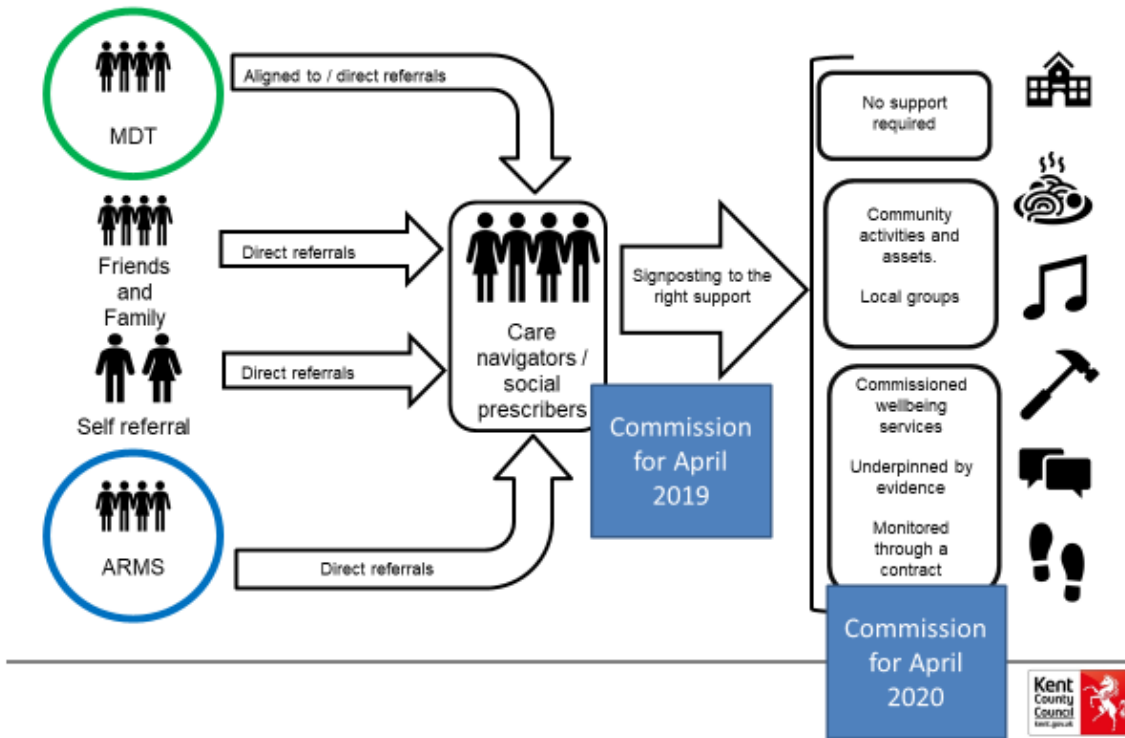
MDT

Aligned to / direct referrals

Friends and Family

Direct referrals

Self referral

Direct referrals

ARMS

Direct referrals

Care navigators / social prescribers

Signposting to the right support

Commission for April 2019

No support required

Community activities and assets.

Local groups

Commissioned wellbeing services

Underpinned by evidence

Monitored through a contract

Commission for April 2020

Kent County Council
kent.gov.uk